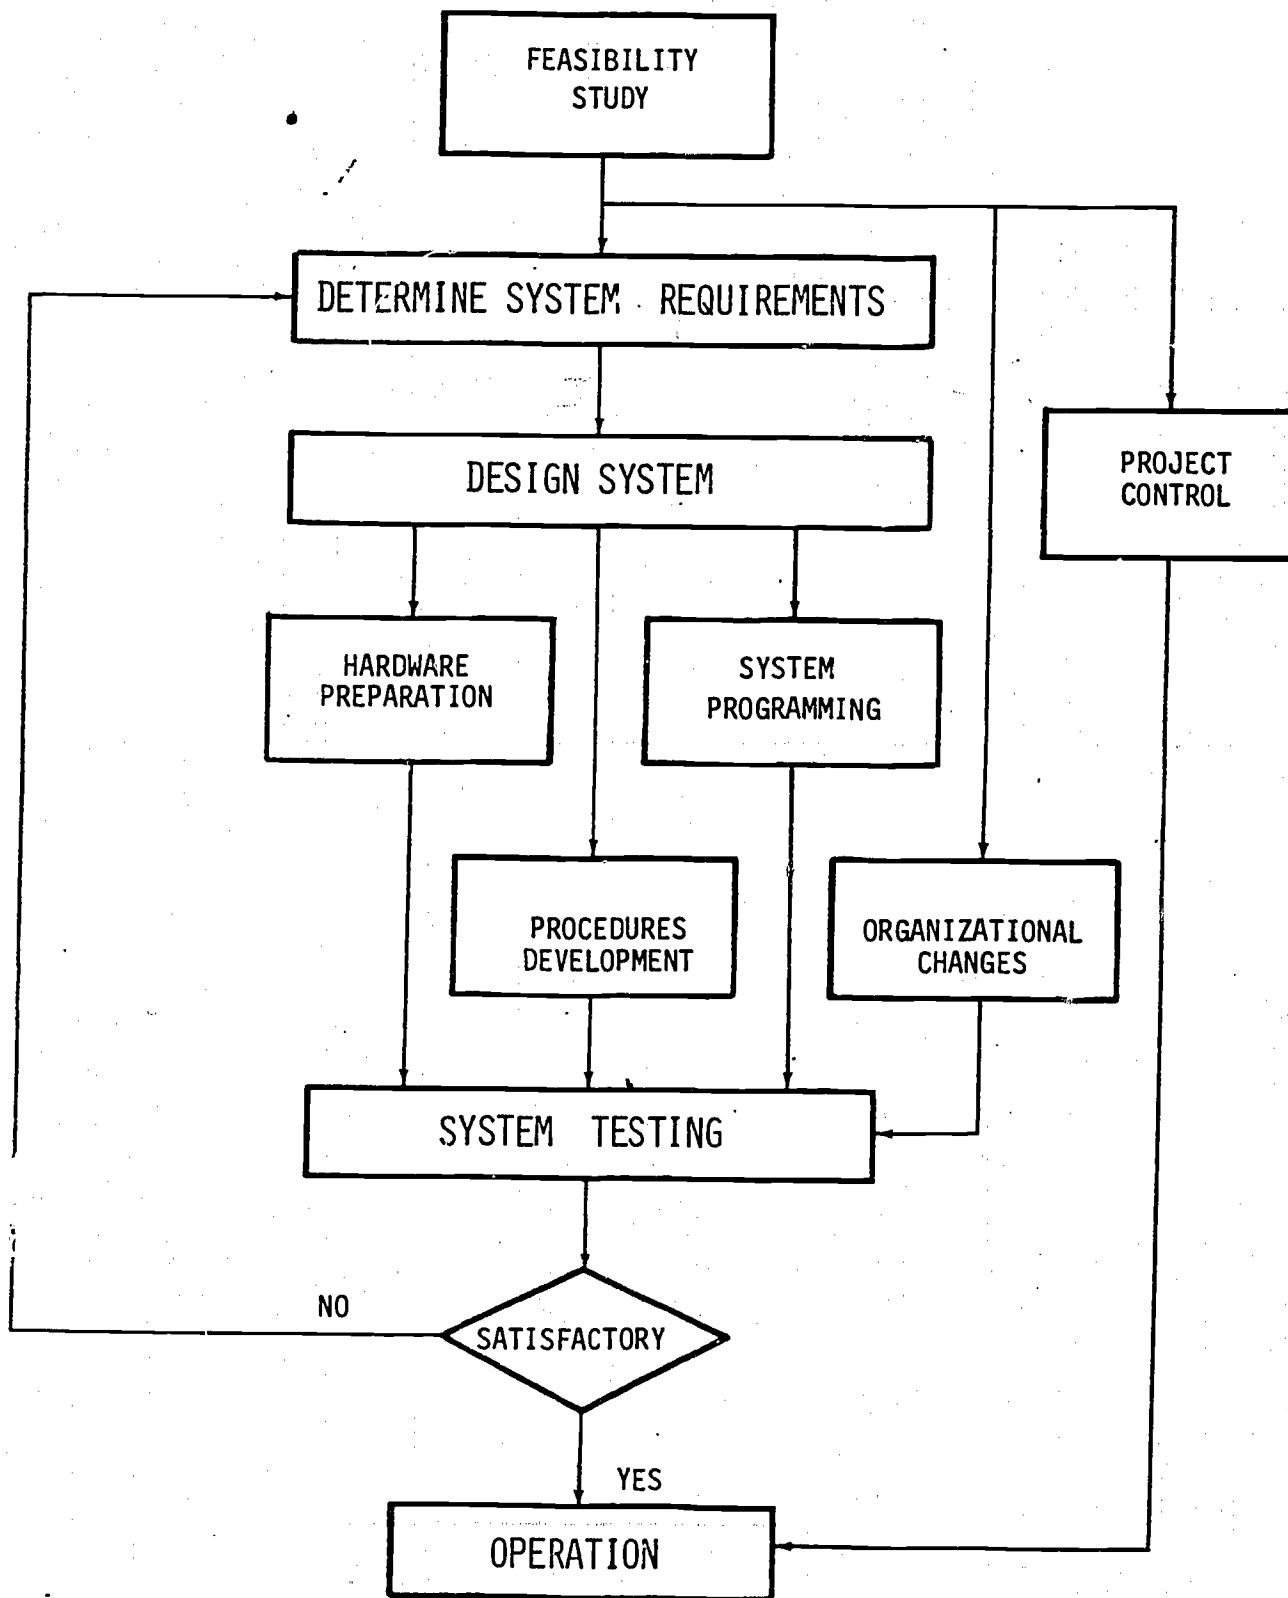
FEASIBILITY STUDY

DETERMINE SYSTEM REQUIREMENTS

DESIGN SYSTEM

PROJECT CONTROL

HARDWARE PREPARATION

SYSTEM PROGRAMMING

PROCEDURES DEVELOPMENT

ORGANIZATIONAL CHANGES

SYSTEM TESTING

NO

SATISFACTORY

YES

OPERATION